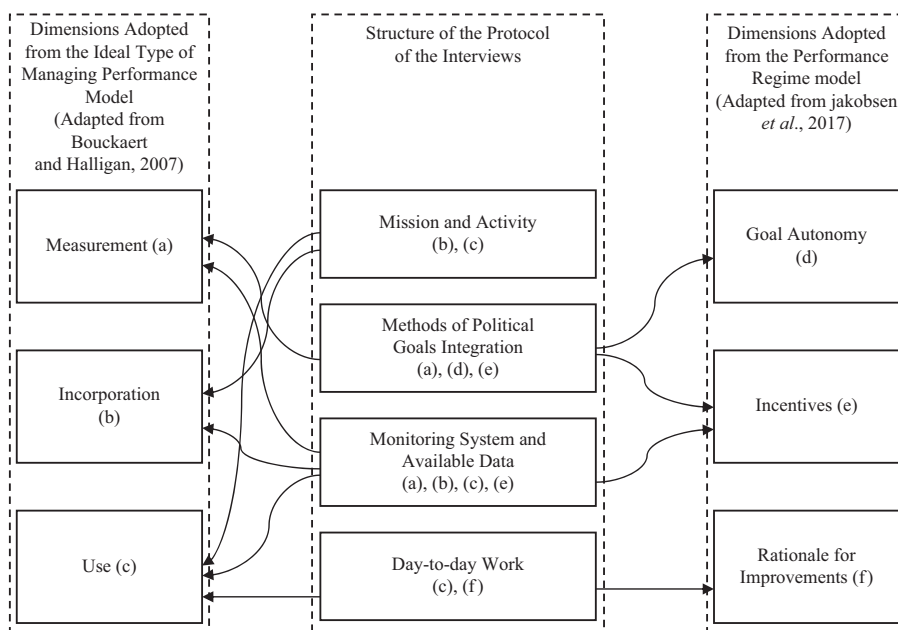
Dimensions Adopted from the Ideal Type of Managing Performance Model (Adapted from Bouckaert and Halligan, 2007)

Measurement (a)

Incorporation (b)

Use (c)

Structure of the Protocol of the Interviews

Mission and Activity (b), (c)

Methods of Political Goals Integration (a), (d), (e)

Monitoring System and Available Data (a), (b), (c), (e)

Day-to-day Work (c), (f)

Dimensions Adopted from the Performance Regime model (Adapted from jakobsen *et al*., 2017)

Goal Autonomy (d)

Incentives (e)

Rationale for Improvements (f)